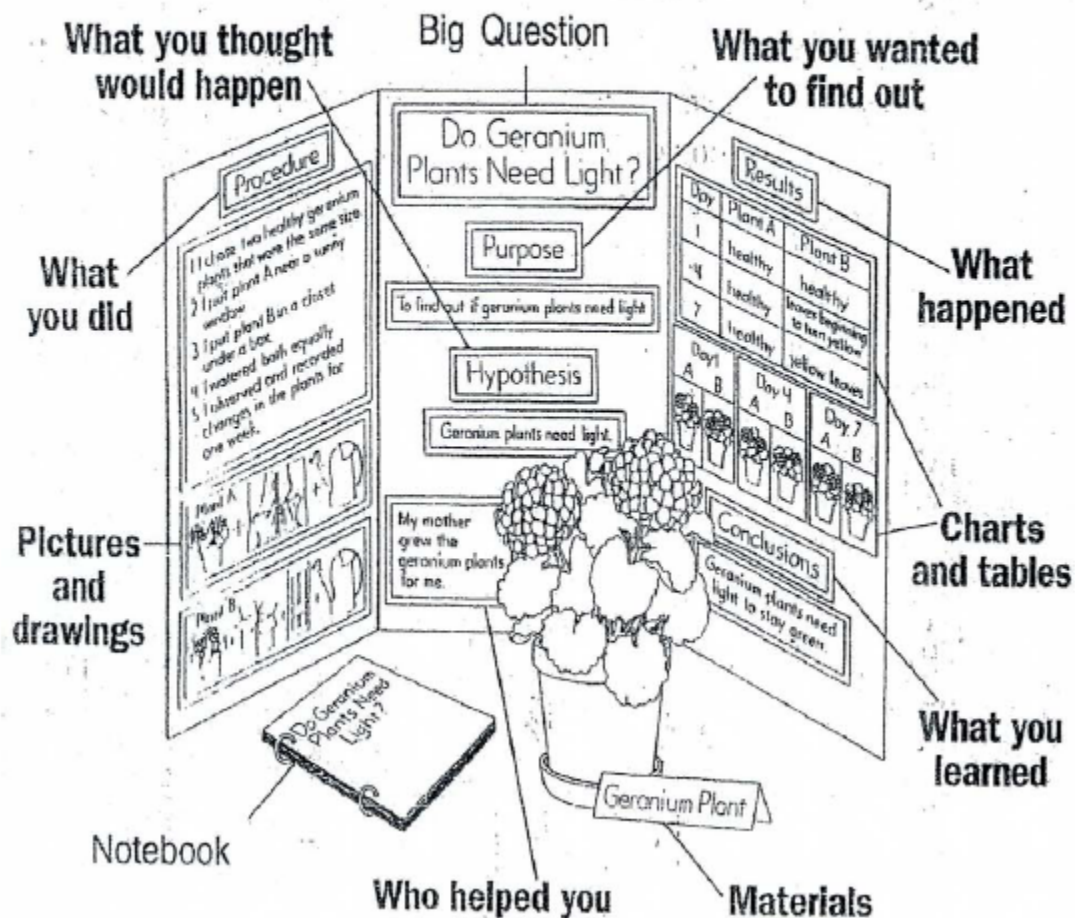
What you thought would happen

Big Question

What you wanted to find out

Do Geranium Plants Need Light?

Procedure

1 I chose two healthy geranium plants that were the same size.
2 I put plant A near a sunny window.
3 I put plant B in a closet under a box.
4 I watered both equally.
5 I observed and recorded changes in the plants for one week.

What you did

Purpose

To find out if geranium plants need light.

Hypothesis

Geranium plants need light.

Results

| Day | Plant A | Plant B |
|---|---|---|
| 1 | healthy | healthy |
| 4 | healthy | leaves beginning to turn yellow |
| 7 | healthy | yellow leaves |

Day 1 A B

Day 4 A B

Day 7 A B

What happened

Plant A

Plant B

Pictures and drawings

My mother grew the geranium plants for me.

Conclusions

Geranium plants need light to stay green.

Charts and tables

What you learned

Do Geranium Plants Need Light?

Notebook

Geranium Plant

Who helped you

Materials